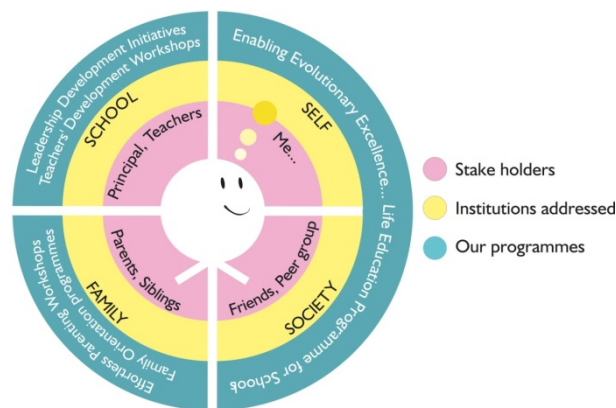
Leadership Development Initiatives
Teachers' Development Workshops

SCHOOL

Principal, Teachers

Enabling Evolutionary Excellence...

SELF

Me...

Parents, Siblings

FAMILY

Family Orientation Programmes
Effortless Parenting Workshops

Friends, Peer group

SOCIETY

Life Education Programme for Schools

Stake holders
Institutions addressed
Our programmes